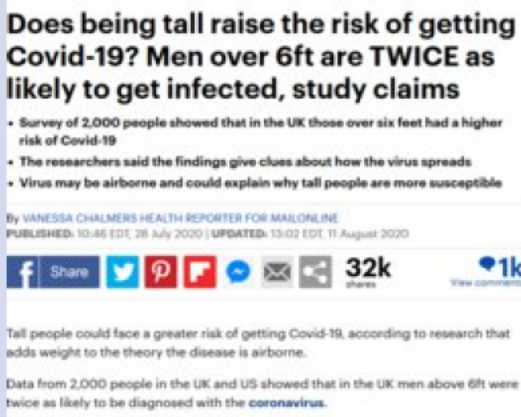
Does being tall raise the risk of getting Covid-19? Men over 6ft are TWICE as likely to get infected, study claims

• Survey of 2,000 people showed that in the UK those over six feet had a higher risk of Covid-19

• The researchers said the findings give clues about how the virus spreads

• Virus may be airborne and could explain why tall people are more susceptible

By VANESSA CHALMERS HEALTH REPORTER FOR MAILONLINE

PUBLISHED: 10:46 EDT, 28 July 2020 | UPDATED: 13:02 EDT, 11 August 2020

Share

32k shares

1k View comments

Tall people could face a greater risk of getting Covid-19, according to research that adds weight to the theory the disease is airborne.

Data from 2,000 people in the UK and US showed that in the UK men above 6ft were twice as likely to be diagnosed with the coronavirus.